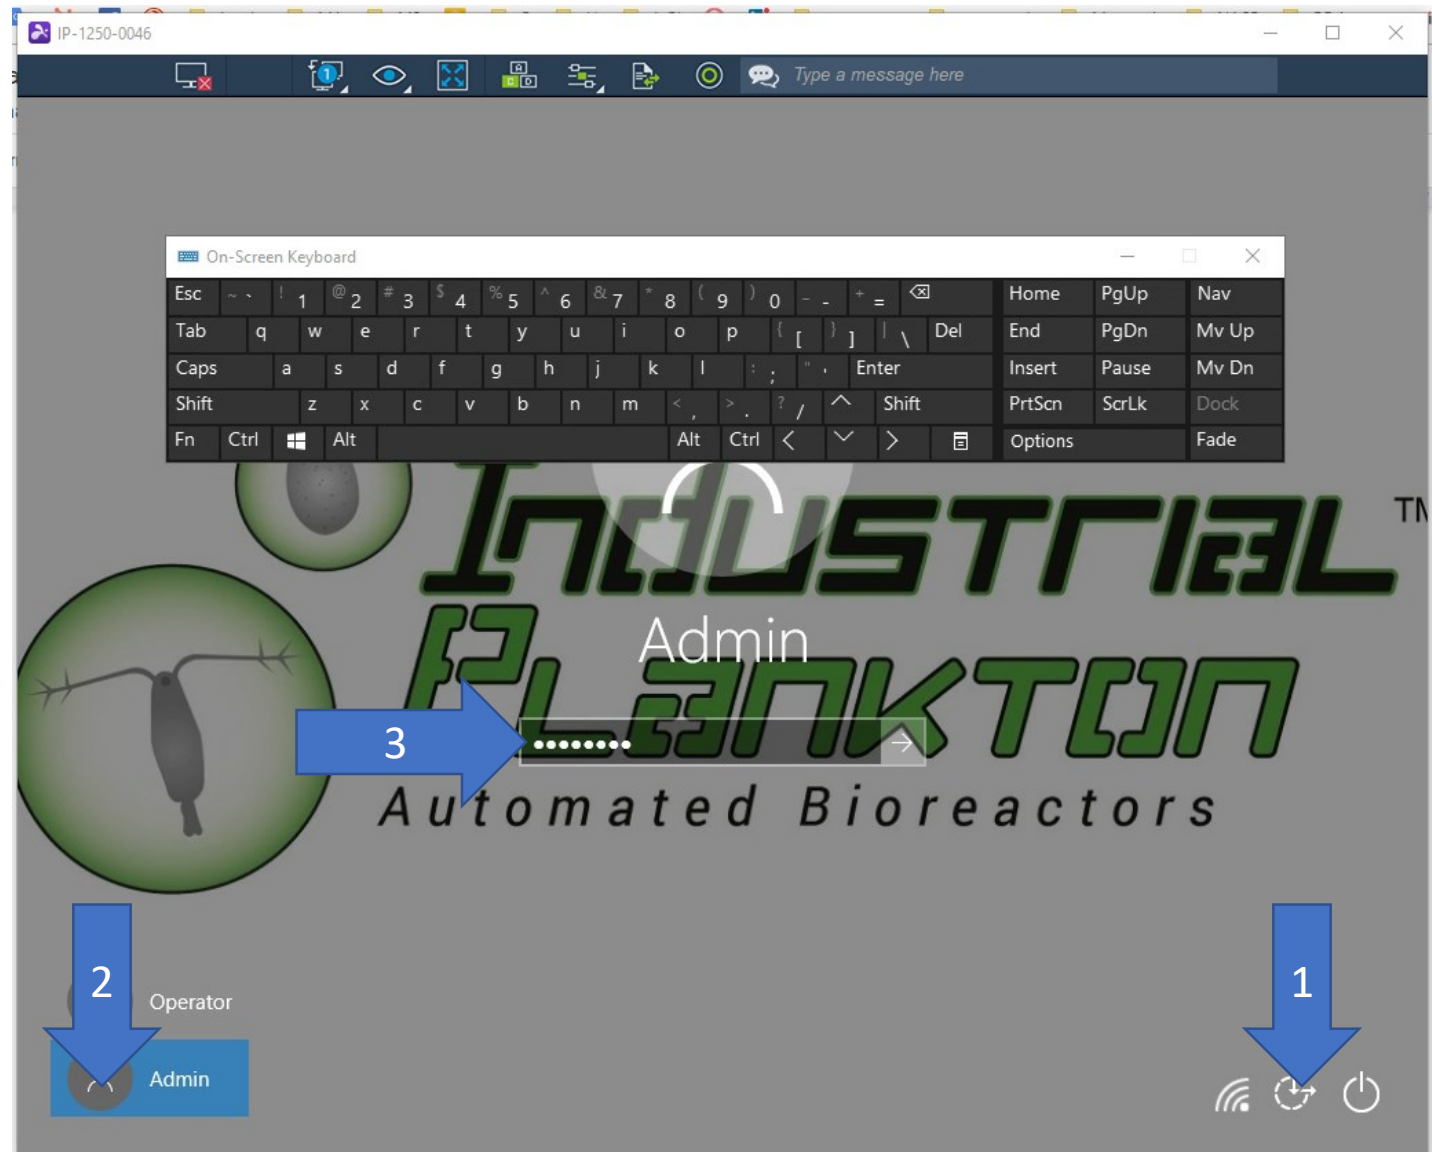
IP-1250-0046

Type a message here

On-Screen Keyboard

| Esc | ~ ` | ! 1 | @ 2 | # 3 | $ 4 | % 5 | ^ 6 | & 7 | * 8 | ( 9 | ) 0 | _ - | + = | ⌫ | Home | PgUp | Nav |
|---|---|---|---|---|---|---|---|---|---|---|---|---|---|---|---|---|---|
| Tab | q | w | e | r | t | y | u | i | o | p | { [ | } ] | \| \ | Del | End | PgDn | Mv Up |
| Caps | a | s | d | f | g | h | j | k | l | : ; | " ' | Enter | | | Insert | Pause | Mv Dn |
| Shift | z | x | c | v | b | n | m | < , | > . | ? / | ^ | Shift | | | PrtScn | ScrLk | Dock |
| Fn | Ctrl | | Alt | | Alt | Ctrl | < | v | > | | | | | | Options | | Fade |

Industrial TM
Plankton
Automated Bioreactors

Admin

3

••••••••

2

Operator

Admin

1